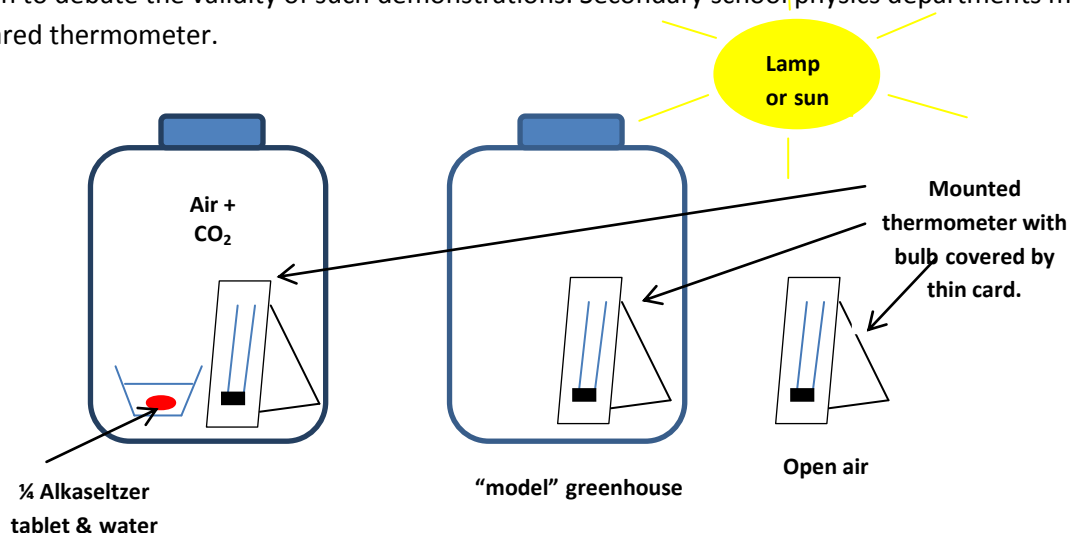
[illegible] to debate the validity of such demonstrations. Secondary school physics departments m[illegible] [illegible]red thermometer.

Lamp or sun

Air + $CO_2$

Mounted thermometer with bulb covered by thin card.

¼ Alkaseltzer tablet & water

"model" greenhouse

Open air